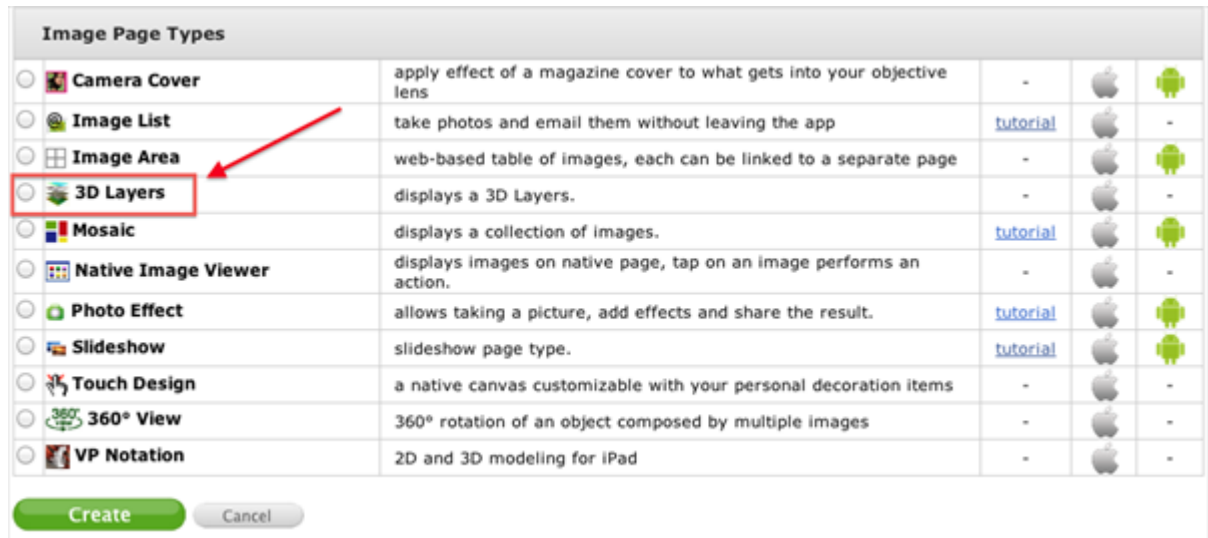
Image Page Types

| | | | | |
|---|---|---|---|---|
| Camera Cover | apply effect of a magazine cover to what gets into your objective lens | - | | |
| Image List | take photos and email them without leaving the app | tutorial | | - |
| Image Area | web-based table of images, each can be linked to a separate page | - | | |
| 3D Layers | displays a 3D Layers. | - | | - |
| Mosaic | displays a collection of images. | tutorial | | |
| Native Image Viewer | displays images on native page, tap on an image performs an action. | - | | - |
| Photo Effect | allows taking a picture, add effects and share the result. | tutorial | | |
| Slideshow | slideshow page type. | tutorial | | |
| Touch Design | a native canvas customizable with your personal decoration items | - | | - |
| 360° View | 360° rotation of an object composed by multiple images | - | | - |
| VP Notation | 2D and 3D modeling for iPad | - | | - |

Create Cancel